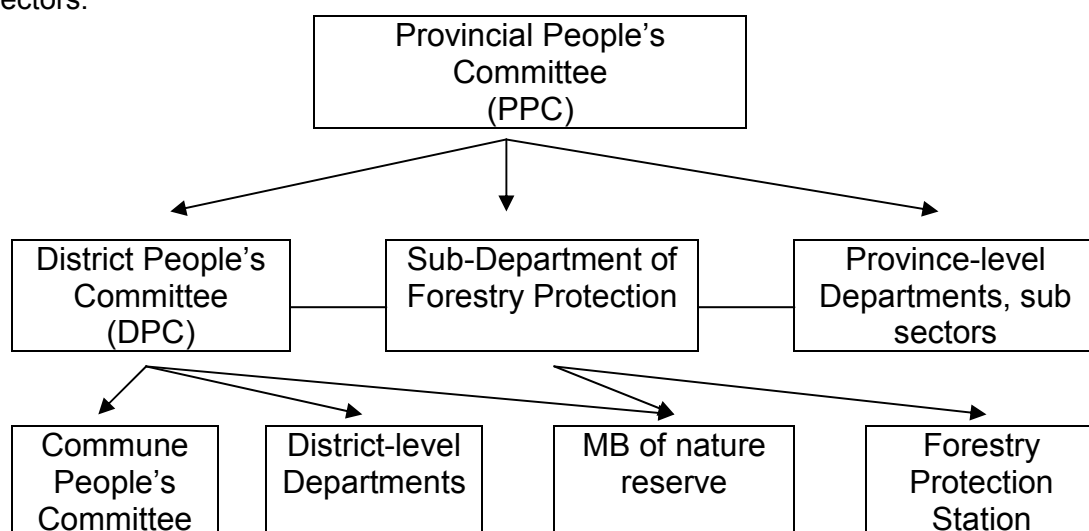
sectors:

Provincial People's Committee (PPC)

District People's Committee (DPC)

Sub-Department of Forestry Protection

Province-level Departments, sub sectors

Commune People's Committee

District-level Departments

MB of nature reserve

Forestry Protection Station